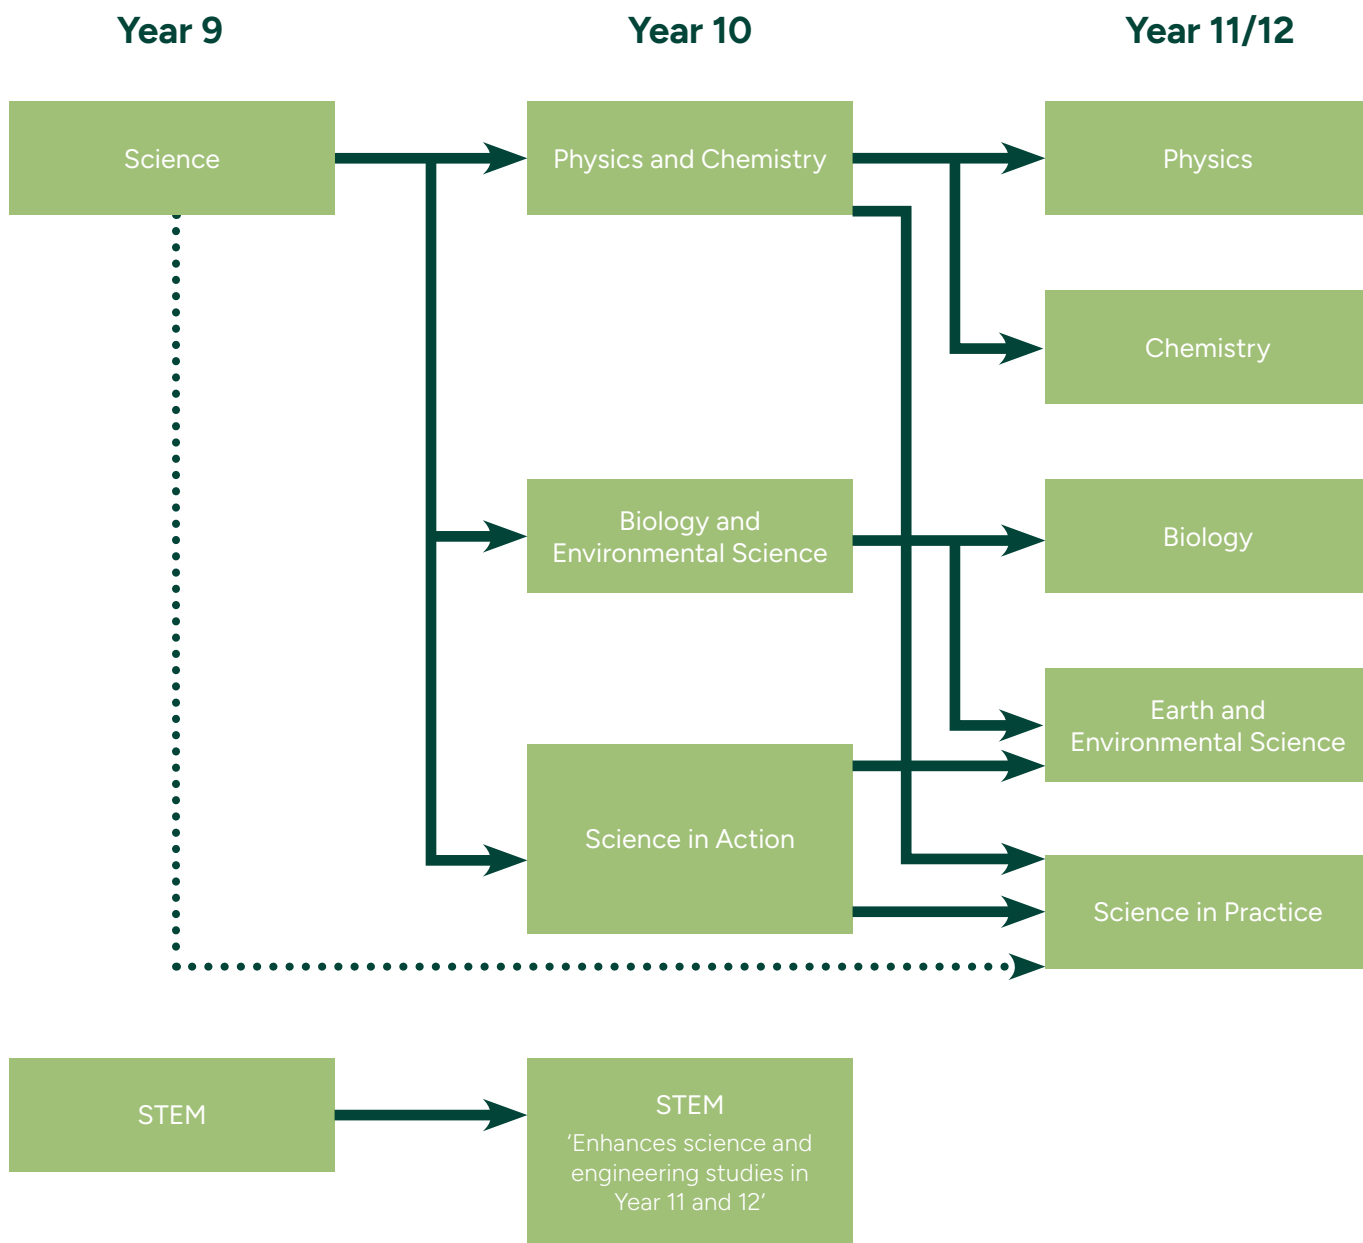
Year 9

Year 10

Year 11/12

Science

Physics and Chemistry

Physics

Chemistry

Biology and Environmental Science

Biology

Earth and Environmental Science

Science in Action

Science in Practice

STEM

STEM
‘Enhances science and engineering studies in Year 11 and 12’